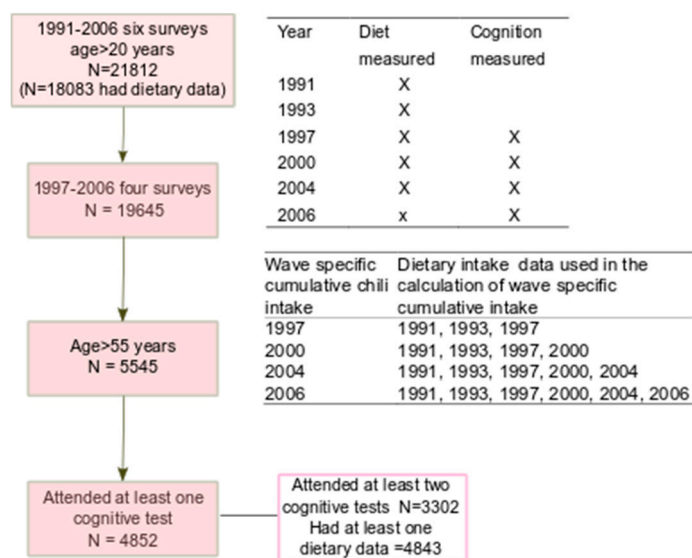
1991-2006 six surveys
age>20 years
N=21812
(N=18083 had dietary data)

| Year | Diet measured | Cognition measured |
|---|---|---|
| 1991 | X | |
| 1993 | X | |
| 1997 | X | X |
| 2000 | X | X |
| 2004 | X | X |
| 2006 | x | X |

1997-2006 four surveys
N = 19645

| Wave specific cumulative chili intake | Dietary intake data used in the calculation of wave specific cumulative intake |
|---|---|
| 1997 | 1991, 1993, 1997 |
| 2000 | 1991, 1993, 1997, 2000 |
| 2004 | 1991, 1993, 1997, 2000, 2004 |
| 2006 | 1991, 1993, 1997, 2000, 2004, 2006 |

Age>55 years
N = 5545

Attended at least one cognitive test
N = 4852

Attended at least two cognitive tests N=3302
Had at least one dietary data =4843